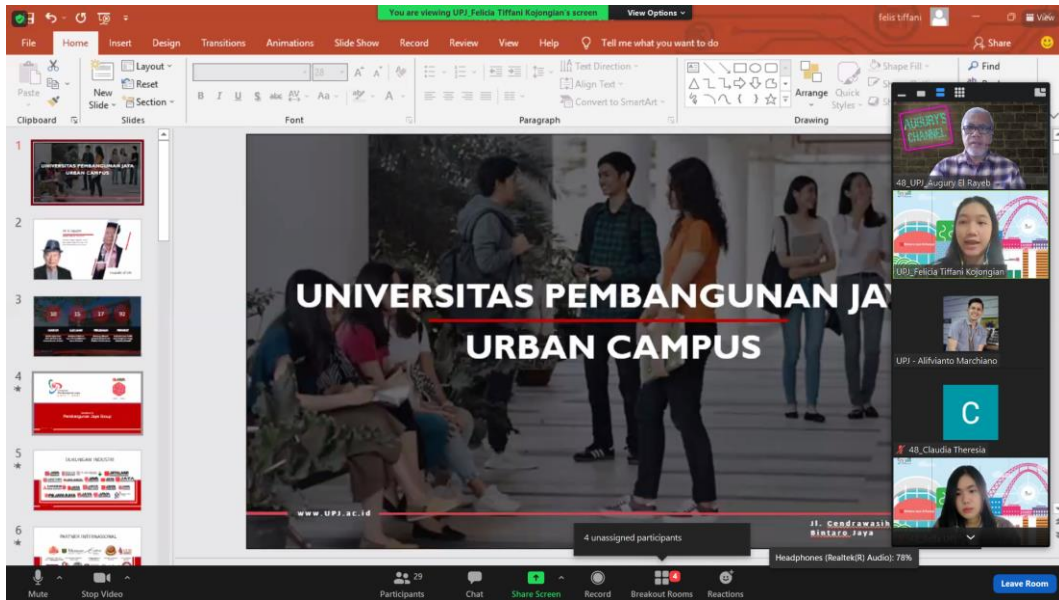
You are viewing UPJ_Felicia Tiffani Kojongian's screen View Options

felis tiffani

File Home Insert Design Transitions Animations Slide Show Record Review View Help Tell me what you want to do Share

Paste Clipboard New Slide Layout Reset Section Slides Font Paragraph Text Direction Align Text Convert to SmartArt Arrange Quick Styles Shape Fill Drawing Find

1 2 3 4 5 6

UNIVERSITAS PEMBANGUNAN JAYA URBAN CAMPUS

UNIVERSITAS PEMBANGUNAN JAY

URBAN CAMPUS

www.UPJ.ac.id

Jl. Cendrawasih Bintaro Jaya

AUGURY'S CHANNEL

48_UPJ_Augury El Rayeb

UPJ_Felicia Tiffani Kojongian

UPJ - Alifvianto Marchiano

C

48_Claudia Theresia

4 unassigned participants

Headphones (Realtek(R) Audio): 78%

Mute Stop Video Participants 29 Chat Share Screen Record Breakout Rooms 4 Reactions Leave Room